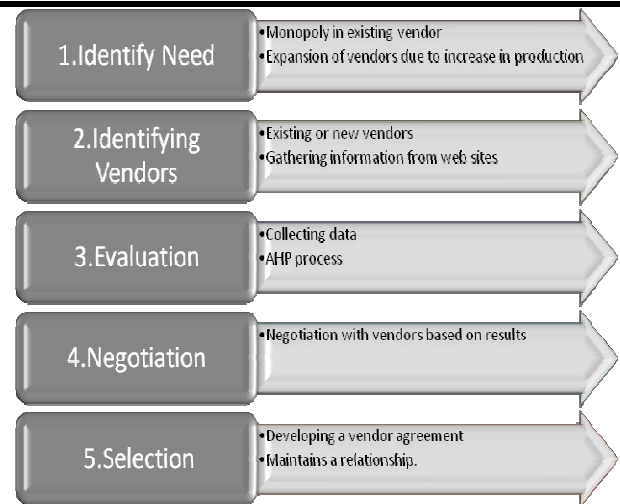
1.Identify Need

•Monopoly in existing vendor
•Expansion of vendors due to increase in production

2.Identifying Vendors

•Existing or new vendors
•Gathering information from web sites

3.Evaluation

•Collecting data
•AHP process

4.Negotiation

•Negotiation with vendors based on results

5.Selection

•Developing a vendor agreement
•Maintains a relationship.